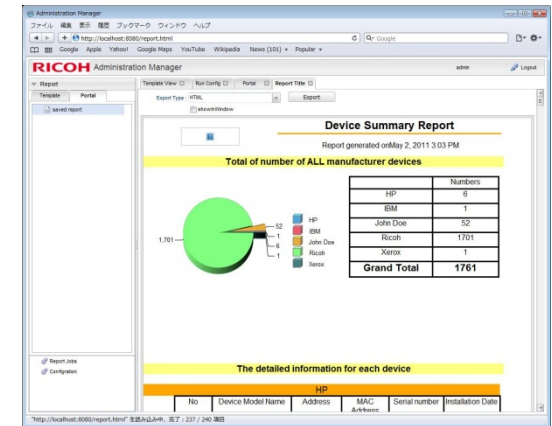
Administration Manager
ファイル 編集 表示 履歴 ブックマーク ウィンドウ ヘルプ
http://localhost:8080/report.html
Q- Google
Google Apple Yahoo! Google Maps YouTube Wikipedia News (101) Popular
RICOH Administration Manager
admin
Logout
Report
Template
Portal
saved report
Template View
Run Config
Portal
Report Title
Export Type HTML
Export
showInWindow
Device Summary Report
Report generated onMay 2, 2011 3:03 PM
Total of number of ALL manufacturer devices
1,701
52
1
6
1
HP
IBM
John Doe
Ricoh
Xerox

| | Numbers |
|---|---|
| HP | 6 |
| IBM | 1 |
| John Doe | 52 |
| Ricoh | 1701 |
| Xerox | 1 |
| Grand Total | 1761 |

Report Jobs
Configration
The detailed information for each device
HP

| No | Device Model Name | Address | MAC Address | Serial number | Installation Date |
|---|---|---|---|---|---|

"http://localhost:8080/report.html" を読み込み中、完了：237 / 240 項目